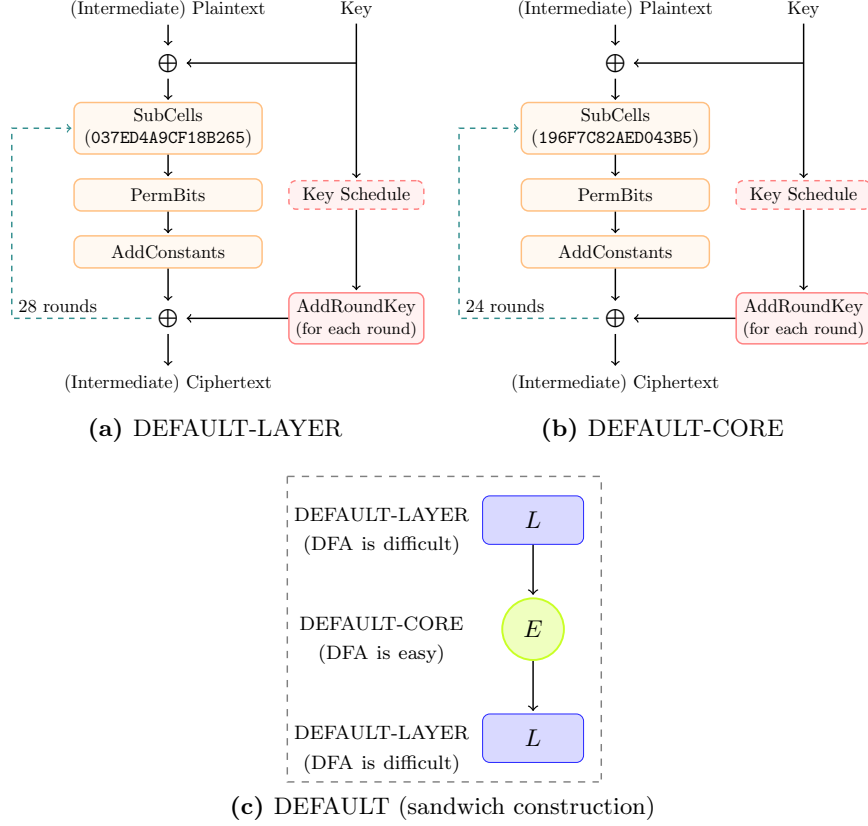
(Intermediate) Plaintext

Key

$\oplus$

SubCells
(037ED4A9CF18B265)

PermBits

AddConstants

Key Schedule

28 rounds

$\oplus$

AddRoundKey
(for each round)

(Intermediate) Ciphertext

**(a)** DEFAULT-LAYER

(Intermediate) Plaintext

Key

$\oplus$

SubCells
(196F7C82AED043B5)

PermBits

AddConstants

Key Schedule

24 rounds

$\oplus$

AddRoundKey
(for each round)

(Intermediate) Ciphertext

**(b)** DEFAULT-CORE

DEFAULT-LAYER
(DFA is difficult)

$L$

DEFAULT-CORE
(DFA is easy)

$E$

DEFAULT-LAYER
(DFA is difficult)

$L$

**(c)** DEFAULT (sandwich construction)